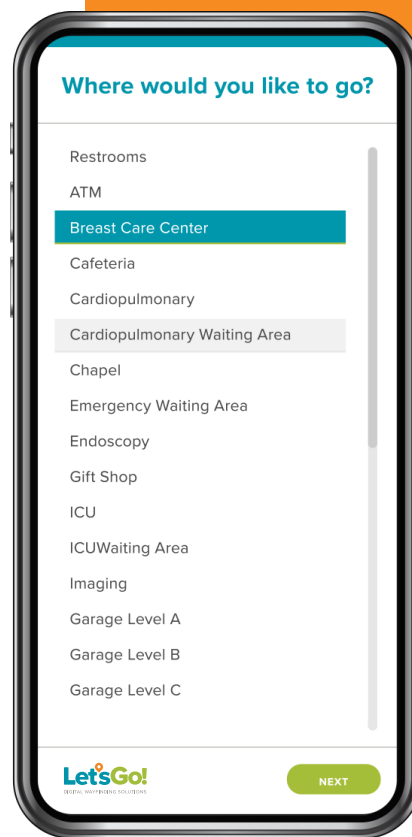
Where would you like to go?

Restrooms

ATM

Breast Care Center

Cafeteria

Cardiopulmonary

Cardiopulmonary Waiting Area

Chapel

Emergency Waiting Area

Endoscopy

Gift Shop

ICU

ICUWaiting Area

Imaging

Garage Level A

Garage Level B

Garage Level C

Let'sGo!
DIGITAL WAYFINDING SOLUTIONS

NEXT